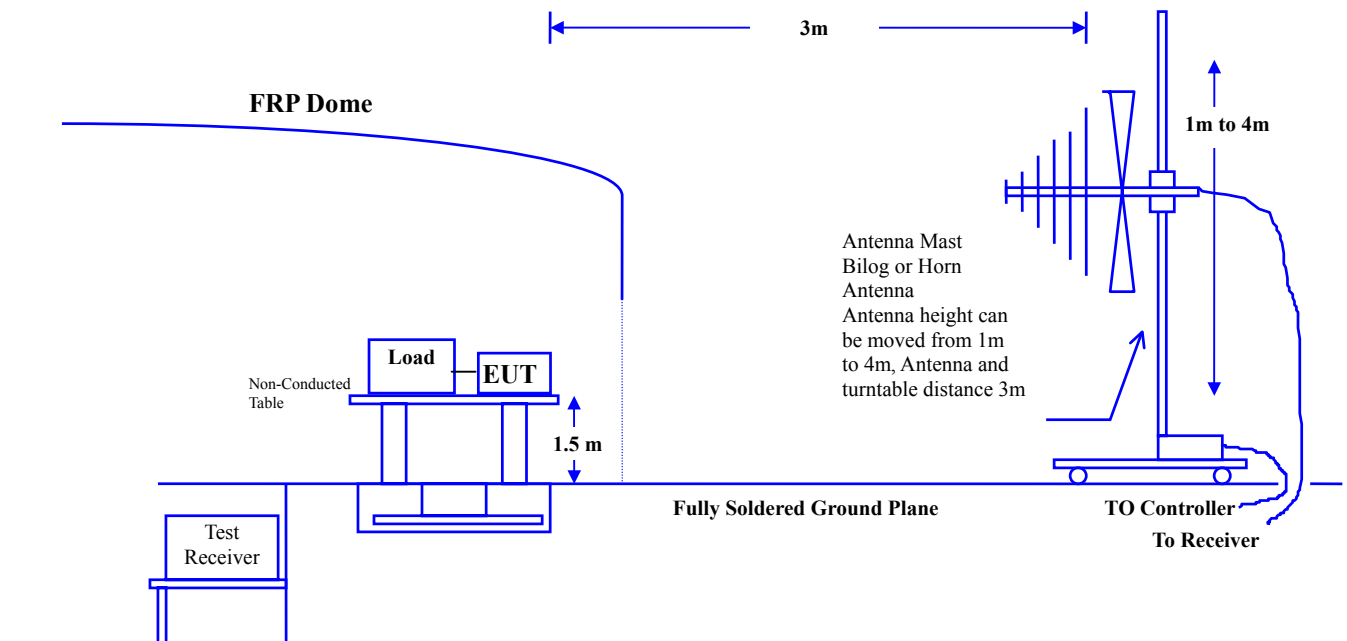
3m

FRP Dome

1m to 4m

Antenna Mast
Bilog or Horn
Antenna
Antenna height can be moved from 1m to 4m, Antenna and turntable distance 3m

Load

EUT

Non-Conducted Table

1.5 m

Fully Soldered Ground Plane

TO Controller

To Receiver

Test Receiver